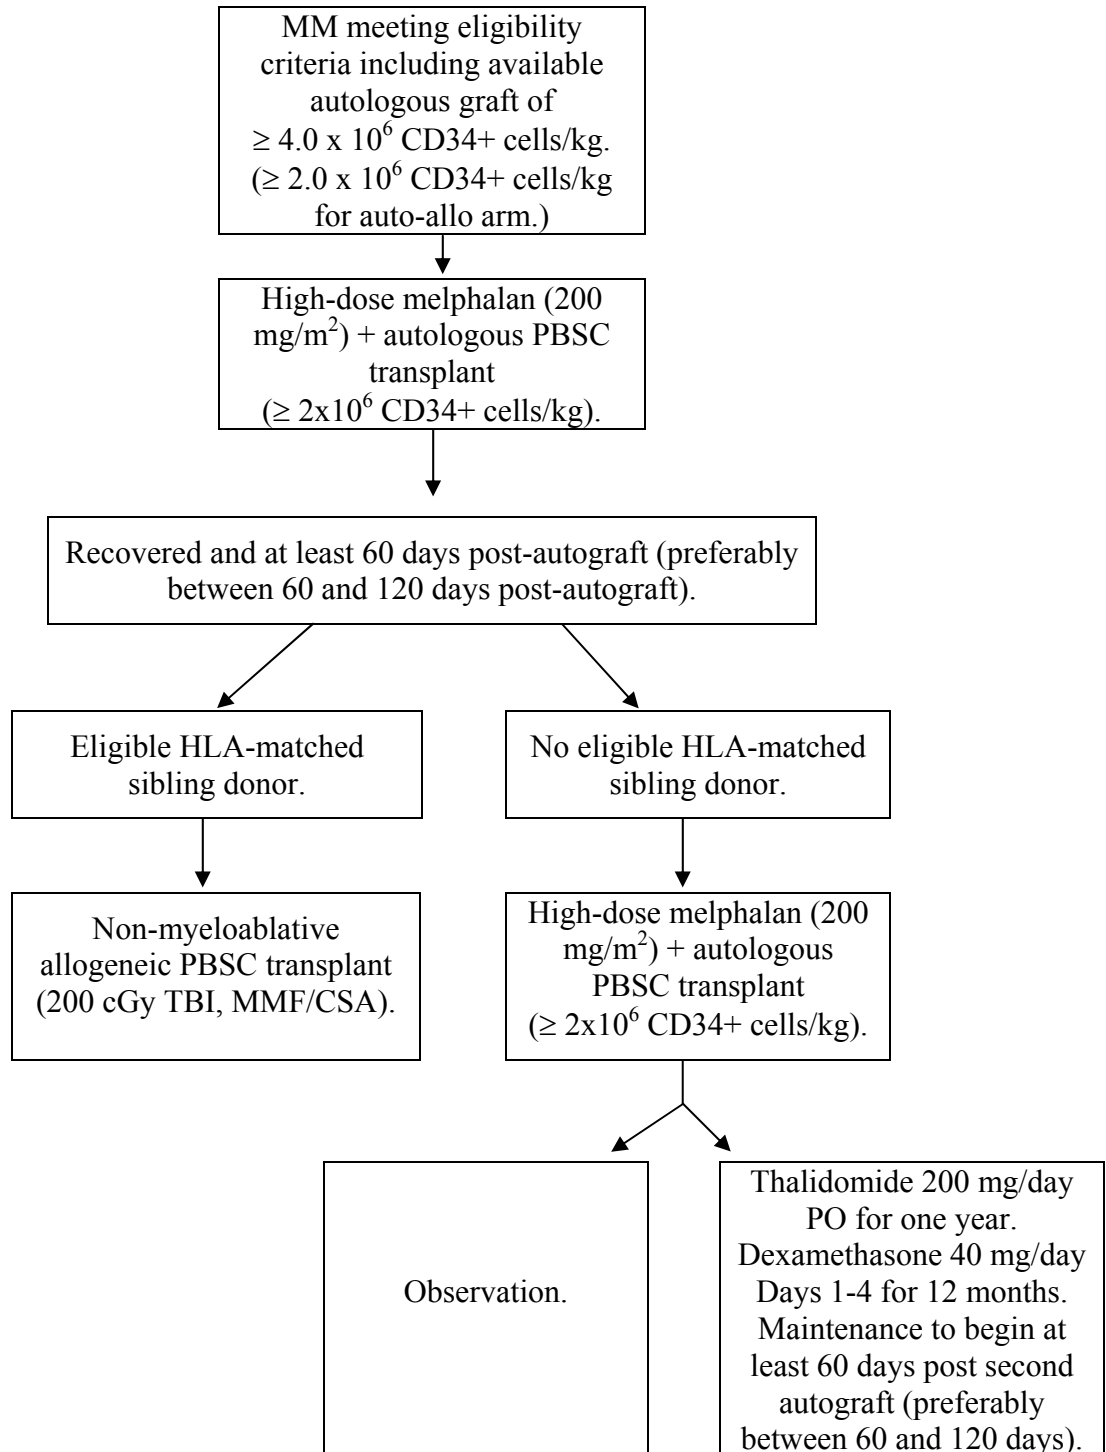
MM meeting eligibility criteria including available autologous graft of $\geq 4.0 \times 10^6$ CD34+ cells/kg. ($\geq 2.0 \times 10^6$ CD34+ cells/kg for auto-allo arm.)

High-dose melphalan (200 mg/m$^2$) + autologous PBSC transplant ($\geq 2\text{x}10^6$ CD34+ cells/kg).

Recovered and at least 60 days post-autograft (preferably between 60 and 120 days post-autograft).

Eligible HLA-matched sibling donor.

No eligible HLA-matched sibling donor.

Non-myeloablative allogeneic PBSC transplant (200 cGy TBI, MMF/CSA).

High-dose melphalan (200 mg/m$^2$) + autologous PBSC transplant ($\geq 2\text{x}10^6$ CD34+ cells/kg).

Observation.

Thalidomide 200 mg/day PO for one year. Dexamethasone 40 mg/day Days 1-4 for 12 months. Maintenance to begin at least 60 days post second autograft (preferably between 60 and 120 days).